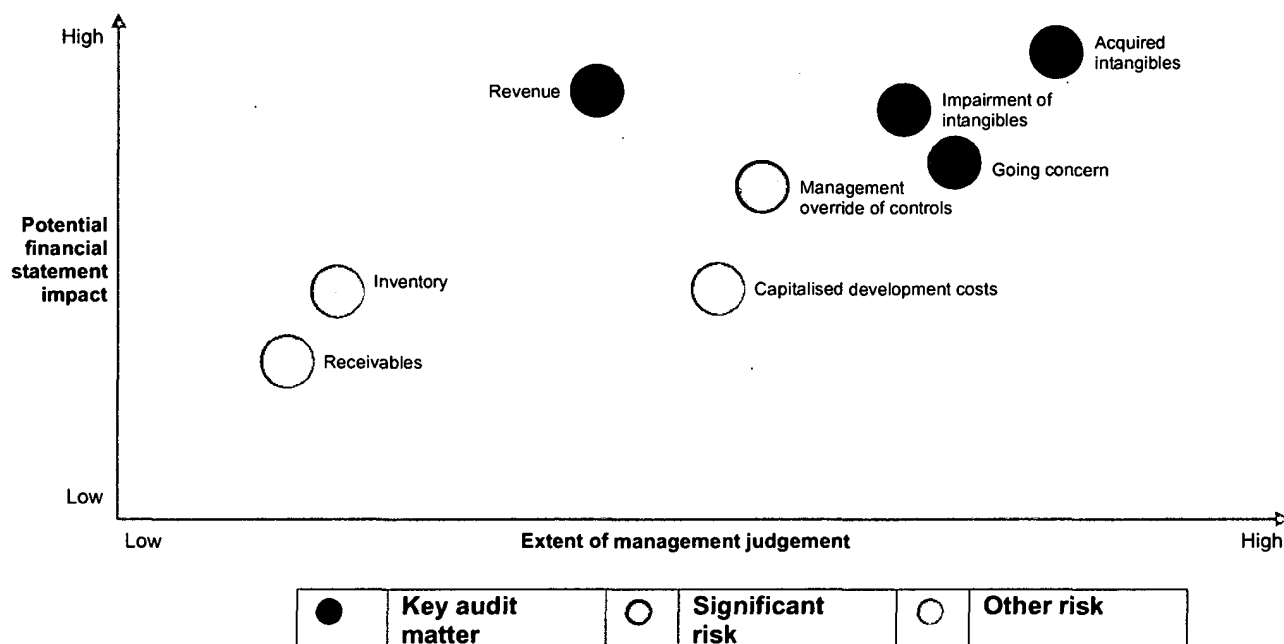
High

Potential financial statement impact

Low

Revenue

Acquired intangibles

Impairment of intangibles

Going concern

Management override of controls

Inventory

Capitalised development costs

Receivables

Low

Extent of management judgement

High

| ● | Key audit matter | ○ | Significant risk | ○ | Other risk |
|---|---|---|---|---|---|